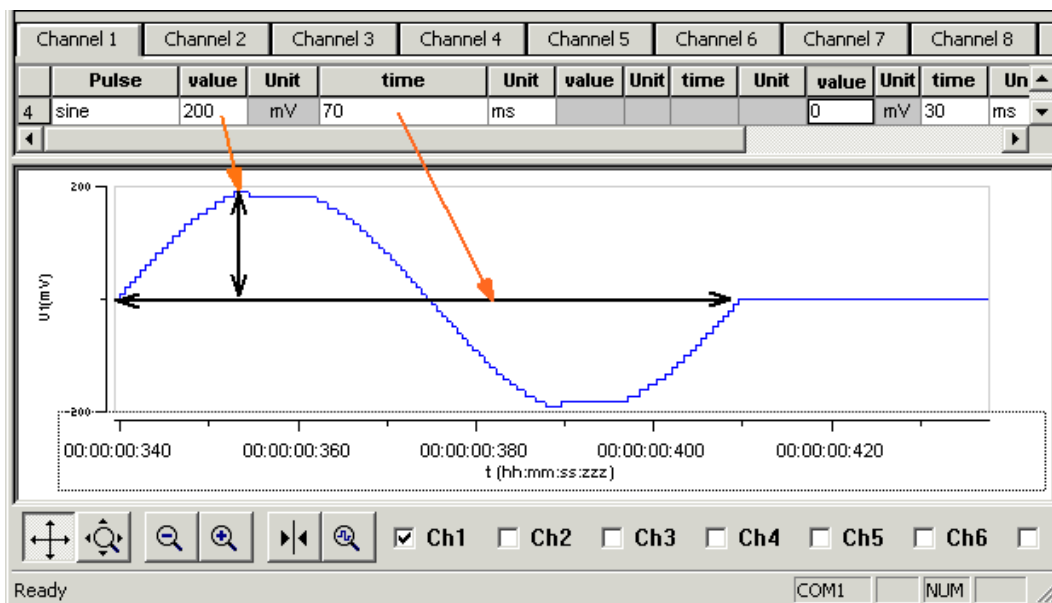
Channel 1 | Channel 2 | Channel 3 | Channel 4 | Channel 5 | Channel 6 | Channel 7 | Channel 8

| | Pulse | value | Unit | time | Unit | value | Unit | time | Unit | value | Unit | time | Un |
|---|---|---|---|---|---|---|---|---|---|---|---|---|---|
| 4 | sine | 200 | mV | 70 | ms | | | | | 0 | mV | 30 | ms |

200

U(mV)

-200

00:00:00:340 00:00:00:360 00:00:00:380 00:00:00:400 00:00:00:420

t (hh:mm:ss:zzz)

Ch1 Ch2 Ch3 Ch4 Ch5 Ch6

Ready

COM1 NUM